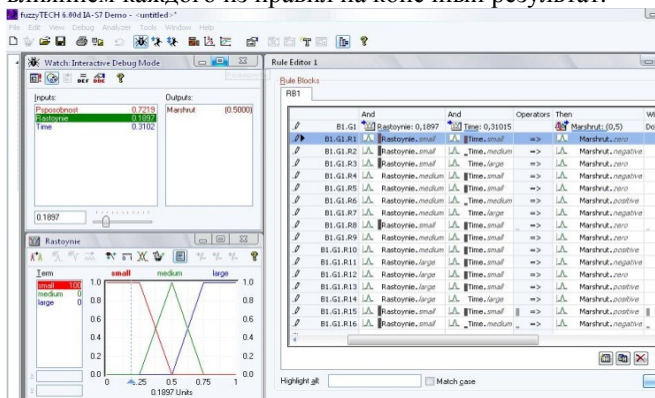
влиянием каждого из правил на конечный результат.

fuzzyTECH 6.00d IA-S7 Demo - <untitled>*
File Edit View Debug Analyzer Tools Window Help

Watch: Interactive Debug Mode

| Inputs: | | Outputs: | |
|---|---|---|---|
| Psposobnost | 0.7219 | Marshrut | (0.5000) |
| Rastoynie | 0.1897 | | |
| Time | 0.3102 | | |

0.1897

Rastoynie
Term
small 100
medium 0
large 0

small medium large
1.0 0.8 0.6 0.4 0.2 0.0
0 .25 0.5 0.75 1
0.1897 Units

Rule Editor 1
Rule Blocks
RB1

| | | And | And | Operators | Then |
|---|---|---|---|---|---|
| | B1.G1 | Rastoynie: 0,1897 | Time: 0,31015 | | Marshrut: (0,5) |
| | B1.G1.R1 | Rastoynie.small | Time.small | => | Marshrut.zero |
| | B1.G1.R2 | Rastoynie.small | Time.medium | => | Marshrut.negative |
| | B1.G1.R3 | Rastoynie.small | Time.large | => | Marshrut.zero |
| | B1.G1.R4 | Rastoynie.medium | Time.small | => | Marshrut.negative |
| | B1.G1.R5 | Rastoynie.medium | Time.small | => | Marshrut.zero |
| | B1.G1.R6 | Rastoynie.medium | Time.medium | => | Marshrut.positive |
| | B1.G1.R7 | Rastoynie.medium | Time.large | => | Marshrut.negative |
| | B1.G1.R8 | Rastoynie.small | Time.small | => | Marshrut.zero |
| | B1.G1.R9 | Rastoynie.medium | Time.small | => | Marshrut.negative |
| | B1.G1.R10 | Rastoynie.medium | Time.large | => | Marshrut.positive |
| | B1.G1.R11 | Rastoynie.large | Time.small | => | Marshrut.negative |
| | B1.G1.R12 | Rastoynie.large | Time.medium | => | Marshrut.zero |
| | B1.G1.R13 | Rastoynie.large | Time.small | => | Marshrut.positive |
| | B1.G1.R14 | Rastoynie.large | Time.large | => | Marshrut.positive |
| | B1.G1.R15 | Rastoynie.small | Time.small | => | Marshrut.zero |
| | B1.G1.R16 | Rastoynie.small | Time.medium | => | Marshrut.negative |

Highlight all
Match case